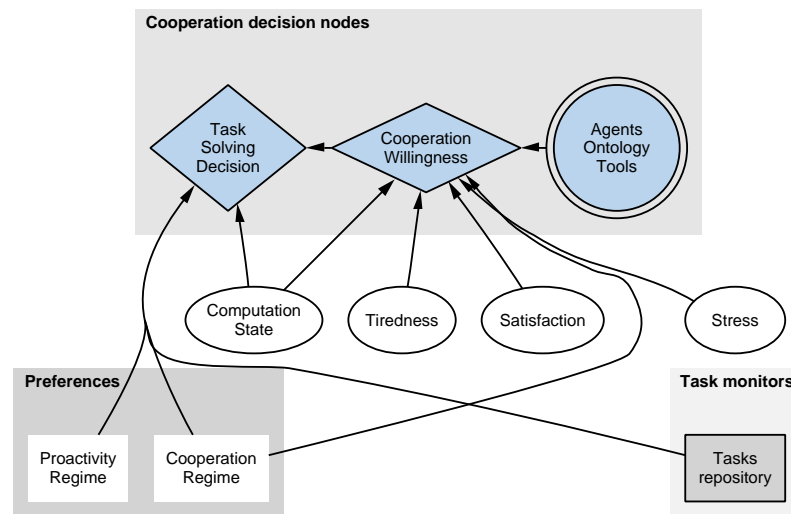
Cooperation decision nodes

Task Solving Decision

Cooperation Willingness

Agents Ontology Tools

Computation State

Tiredness

Satisfaction

Stress

Preferences

Task monitors

Proactivity Regime

Cooperation Regime

Tasks repository